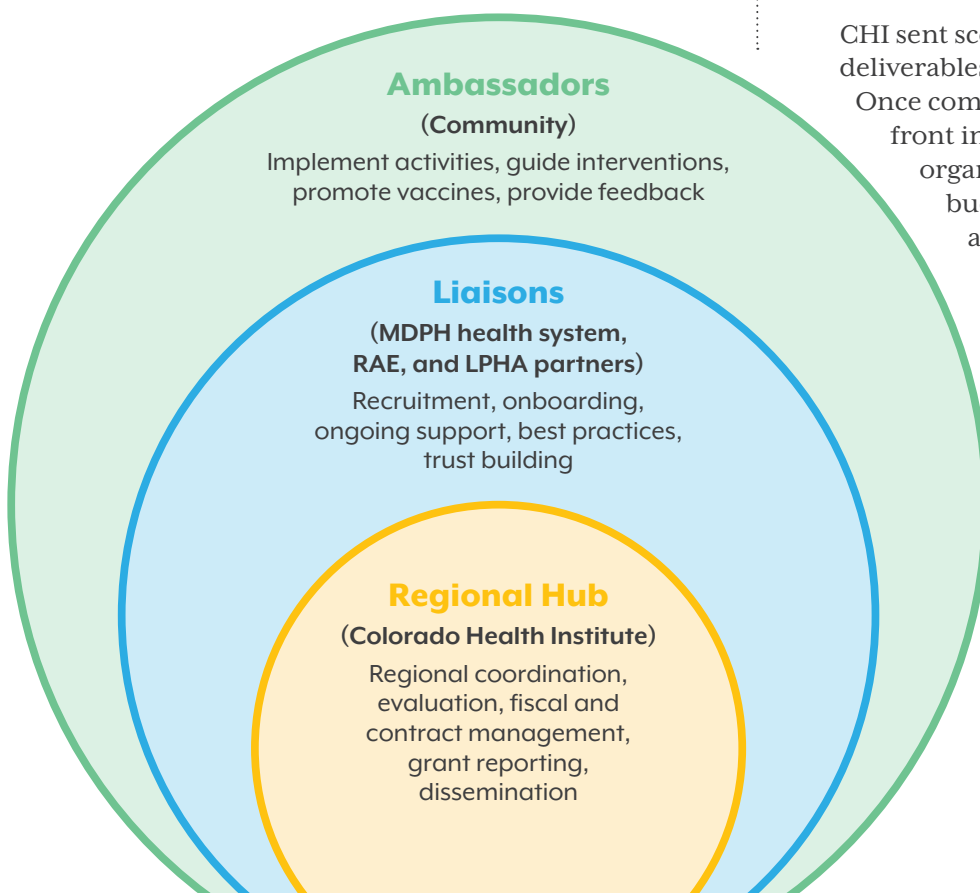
Ambassadors
(Community)
Implement activities, guide interventions, promote vaccines, provide feedback

Liaisons
(MDPH health system, RAE, and LPHA partners)
Recruitment, onboarding, ongoing support, best practices, trust building

Regional Hub
(Colorado Health Institute)
Regional coordination, evaluation, fiscal and contract management, grant reporting, dissemination

CHI sent sc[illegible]
deliverable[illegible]
Once com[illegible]
front in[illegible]
orgar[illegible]
bu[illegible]
a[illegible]